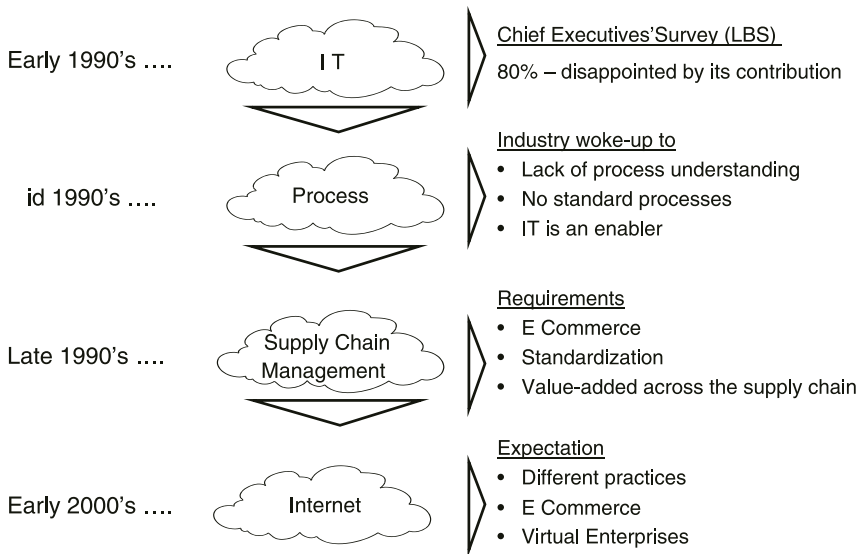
Early 1990's ....

IT

Chief Executives'Survey (LBS)

80% – disappointed by its contribution

id 1990's ....

Process

Industry woke-up to
- Lack of process understanding
- No standard processes
- IT is an enabler

Late 1990's ....

Supply Chain Management

Requirements
- E Commerce
- Standardization
- Value-added across the supply chain

Early 2000's ....

Internet

Expectation
- Different practices
- E Commerce
- Virtual Enterprises